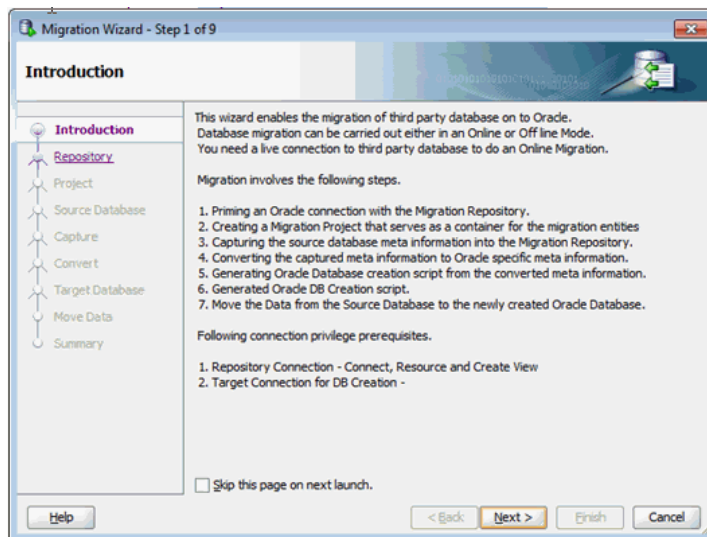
Migration Wizard - Step 1 of 9

Introduction

Introduction
Repository
Project
Source Database
Capture
Convert
Target Database
Move Data
Summary

This wizard enables the migration of third party database on to Oracle.
Database migration can be carried out either in an Online or Off line Mode.
You need a live connection to third party database to do an Online Migration.

Migration involves the following steps.

1. Priming an Oracle connection with the Migration Repository.
2. Creating a Migration Project that serves as a container for the migration entities
3. Capturing the source database meta information into the Migration Repository.
4. Converting the captured meta information to Oracle specific meta information.
5. Generating Oracle Database creation script from the converted meta information.
6. Generated Oracle DB Creation script.
7. Move the Data from the Source Database to the newly created Oracle Database.

Following connection privilege prerequisites.

1. Repository Connection - Connect, Resource and Create View
2. Target Connection for DB Creation -

Skip this page on next launch.

Help
< Back
Next >
Finish
Cancel